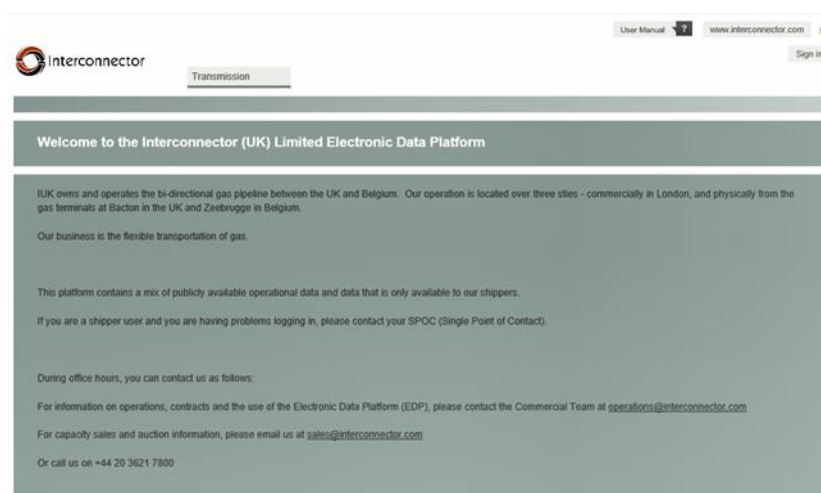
User Manual ? www.interconnector.com

Interconnector

Transmission

Sign in

Welcome to the Interconnector (UK) Limited Electronic Data Platform

IUK owns and operates the bi-directional gas pipeline between the UK and Belgium. Our operation is located over three stles - commercially in London, and physically from the gas terminals at Bacton in the UK and Zeebrugge in Belgium.

Our business is the flexible transportation of gas.

This platform contains a mix of publicly available operational data and data that is only available to our shippers.

If you are a shipper user and you are having problems logging in, please contact your SPOC (Single Point of Contact).

During office hours, you can contact us as follows:

For information on operations, contracts and the use of the Electronic Data Platform (EDP), please contact the Commercial Team at operations@interconnector.com

For capacity sales and auction information, please email us at sales@interconnector.com

Or call us on +44 20 3621 7800